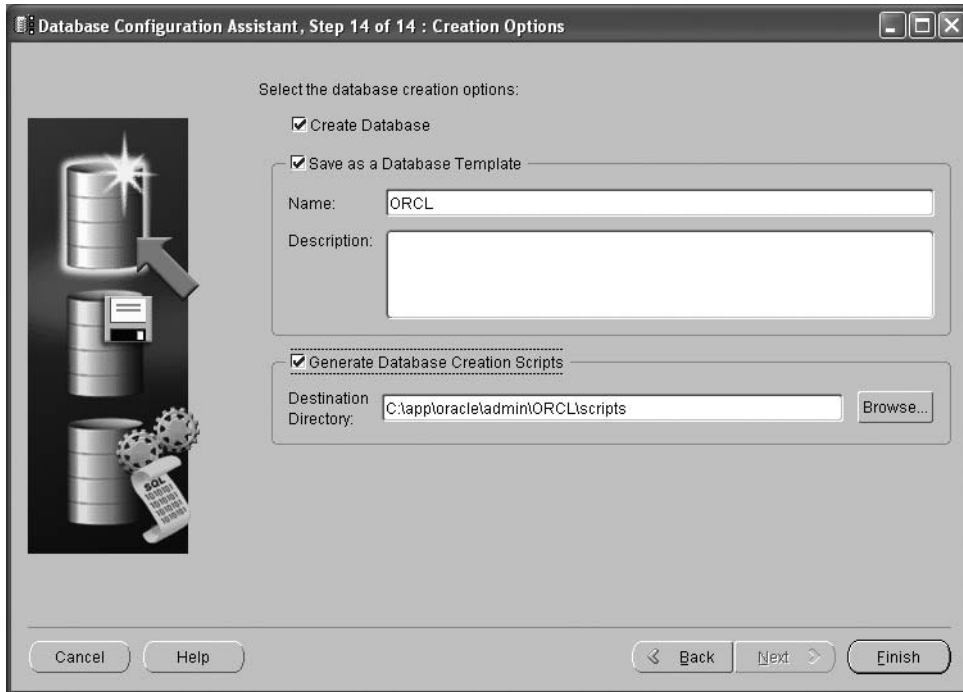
Database Configuration Assistant, Step 14 of 14 : Creation Options

Select the database creation options:

Create Database

Save as a Database Template

Name: ORCL

Description:

Generate Database Creation Scripts

Destination Directory: C:\app\oracle\admin\ORCL\scripts

Browse...

SQL

Cancel

Help

Back

Next

Finish